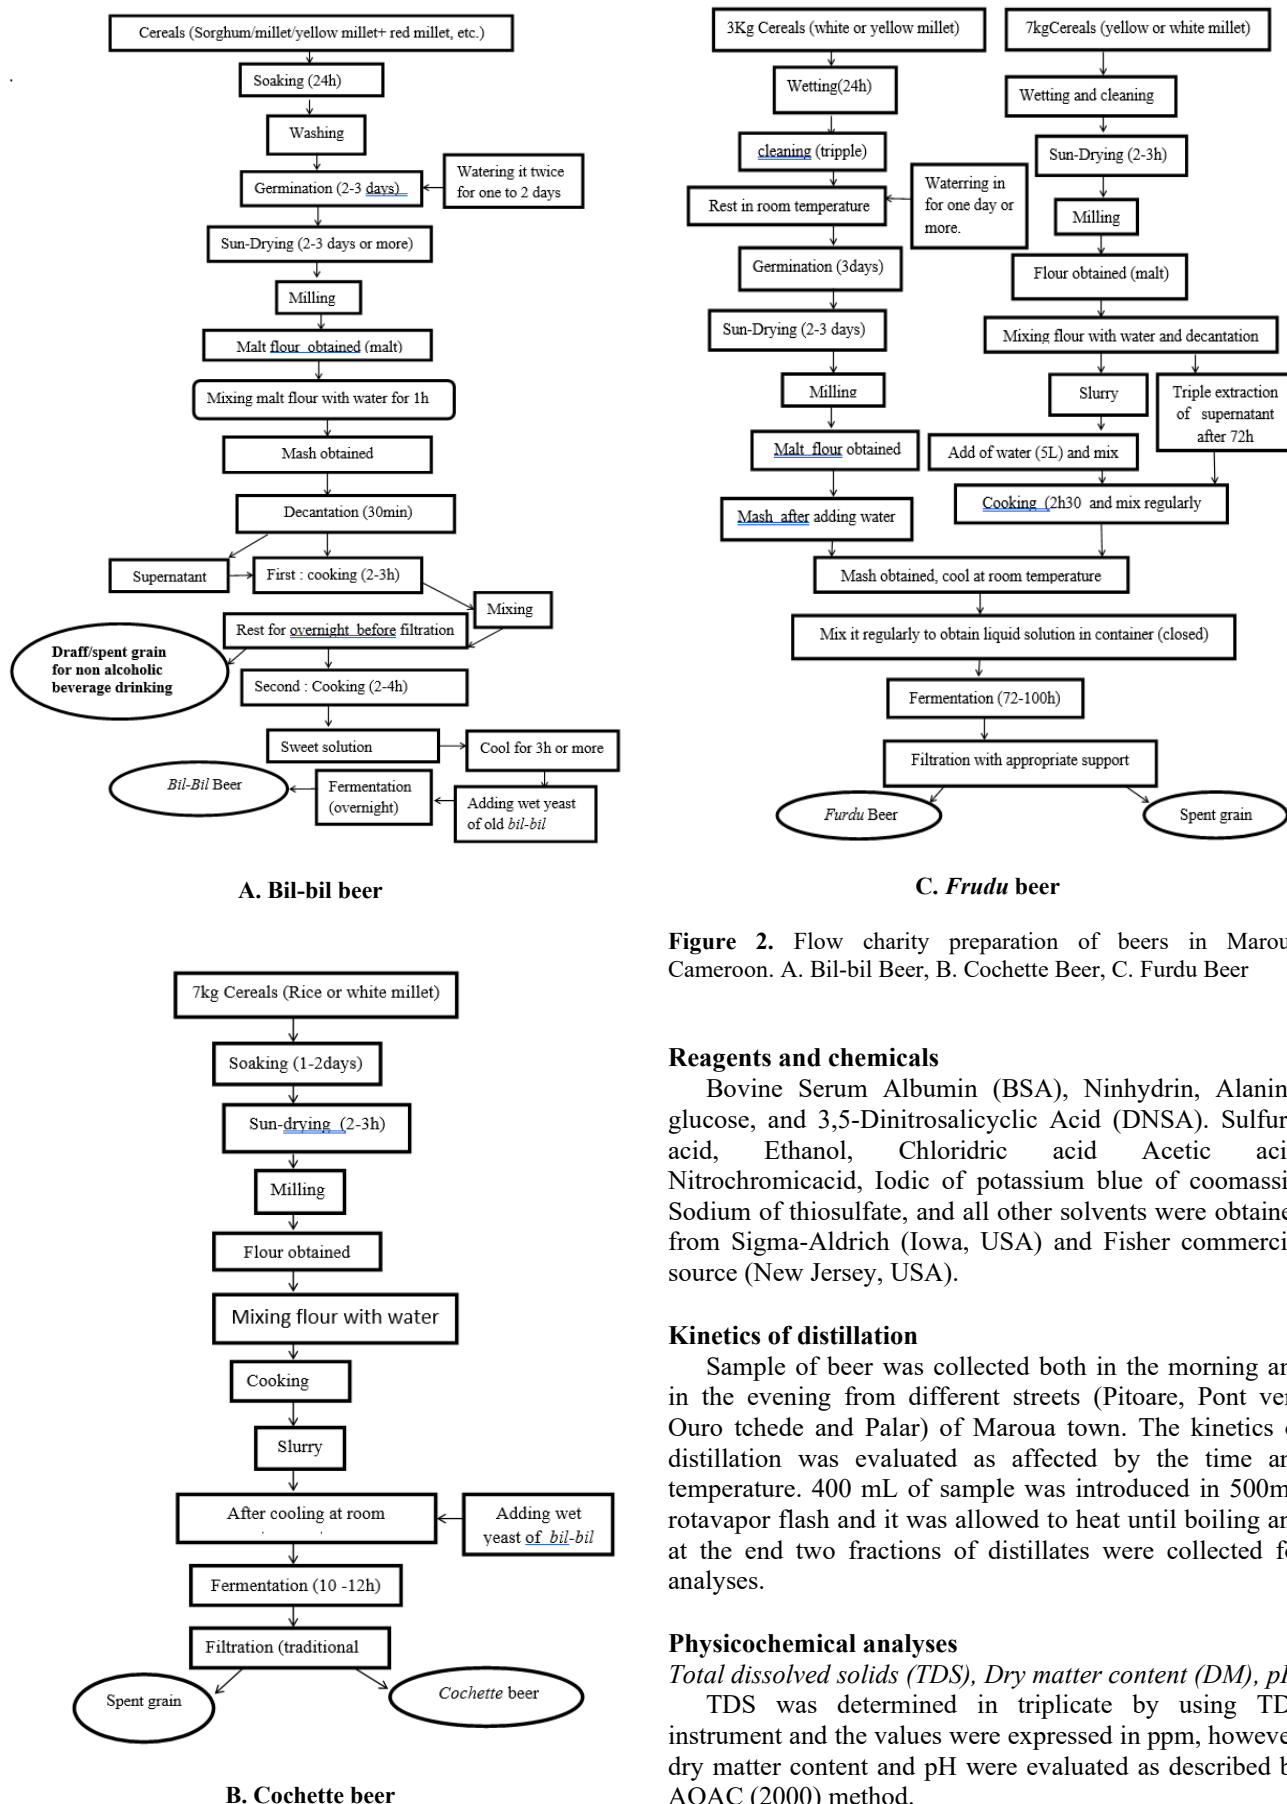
Cereals (Sorghum/millet/yellow millet+ red millet, etc.)

Soaking (24h)

Washing

Germination (2-3 days)

Watering it twice for one to 2 days

Sun-Drying (2-3 days or more)

Milling

Malt flour obtained (malt)

Mixing malt flour with water for 1h

Mash obtained

Decantation (30min)

Supernatant

First : cooking (2-3h)

Mixing

Rest for overnight before filtration

Draff/spent grain for non alcoholic beverage drinking

Second : Cooking (2-4h)

Sweet solution

Cool for 3h or more

Bil-Bil Beer

Fermentation (overnight)

Adding wet yeast of old bil-bil

A. Bil-bil beer

7kg Cereals (Rice or white millet)

Soaking (1-2days)

Sun-drying (2-3h)

Milling

Flour obtained

Mixing flour with water

Cooking

Slurry

After cooling at room

Adding wet yeast of bil-bil

Fermentation (10 -12h)

Filtration (traditional

Spent grain

Cochette beer

B. Cochette beer

3Kg Cereals (white or yellow millet)

7kgCereals (yellow or white millet)

Wetting(24h)

Wetting and cleaning

cleaning (tripple)

Sun-Drying (2-3h)

Waterring in for one day or more.

Rest in room temperature

Milling

Germination (3days)

Flour obtained (malt)

Sun-Drying (2-3 days)

Mixing flour with water and decantation

Milling

Slurry

Triple extraction of supernatant after 72h

Malt flour obtained

Add of water (5L) and mix

Mash after adding water

Cooking (2h30 and mix regularly

Mash obtained, cool at room temperature

Mix it regularly to obtain liquid solution in container (closed)

Fermentation (72-100h)

Filtration with appropriate support

Furdu Beer

Spent grain

C. Frudu beer

Figure 2. Flow charity preparation of beers in Marou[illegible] Cameroon. A. Bil-bil Beer, B. Cochette Beer, C. Furdu Beer

Reagents and chemicals
Bovine Serum Albumin (BSA), Ninhydrin, Alanin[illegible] glucose, and 3,5-Dinitrosalicyclic Acid (DNSA). Sulfur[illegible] acid, Ethanol, Chloridric acid Acetic aci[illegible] Nitrochromicacid, Iodic of potassium blue of coomassi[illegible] Sodium of thiosulfate, and all other solvents were obtaine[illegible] from Sigma-Aldrich (Iowa, USA) and Fisher commerci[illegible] source (New Jersey, USA).

Kinetics of distillation
Sample of beer was collected both in the morning an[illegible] in the evening from different streets (Pitoare, Pont ver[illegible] Ouro tchede and Palar) of Maroua town. The kinetics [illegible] distillation was evaluated as affected by the time an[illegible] temperature. 400 mL of sample was introduced in 500m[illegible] rotavapor flash and it was allowed to heat until boiling an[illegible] at the end two fractions of distillates were collected fo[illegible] analyses.

Physicochemical analyses
Total dissolved solids (TDS), Dry matter content (DM), p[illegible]
TDS was determined in triplicate by using TD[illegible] instrument and the values were expressed in ppm, howeve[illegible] dry matter content and pH were evaluated as described b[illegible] AOAC (2000) method.